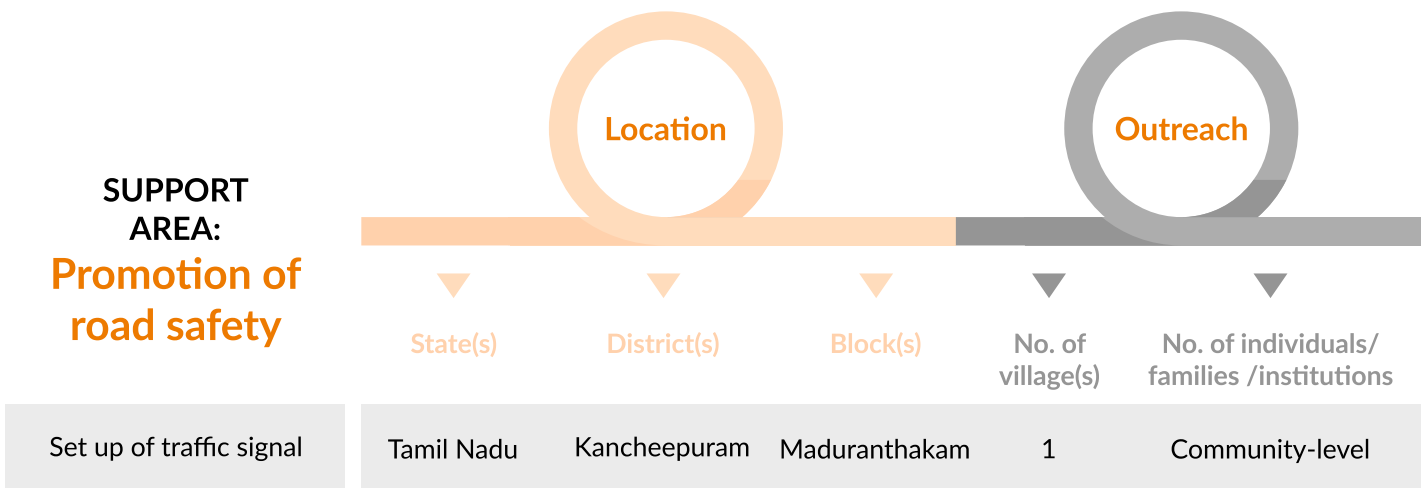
SUPPORT AREA:
Promotion of road safety

Location

Outreach

| | State(s) | District(s) | Block(s) | No. of village(s) | No. of individuals/ families /institutions |
|---|---|---|---|---|---|
| Set up of traffic signal | Tamil Nadu | Kancheepuram | Maduranthakam | 1 | Community-level |